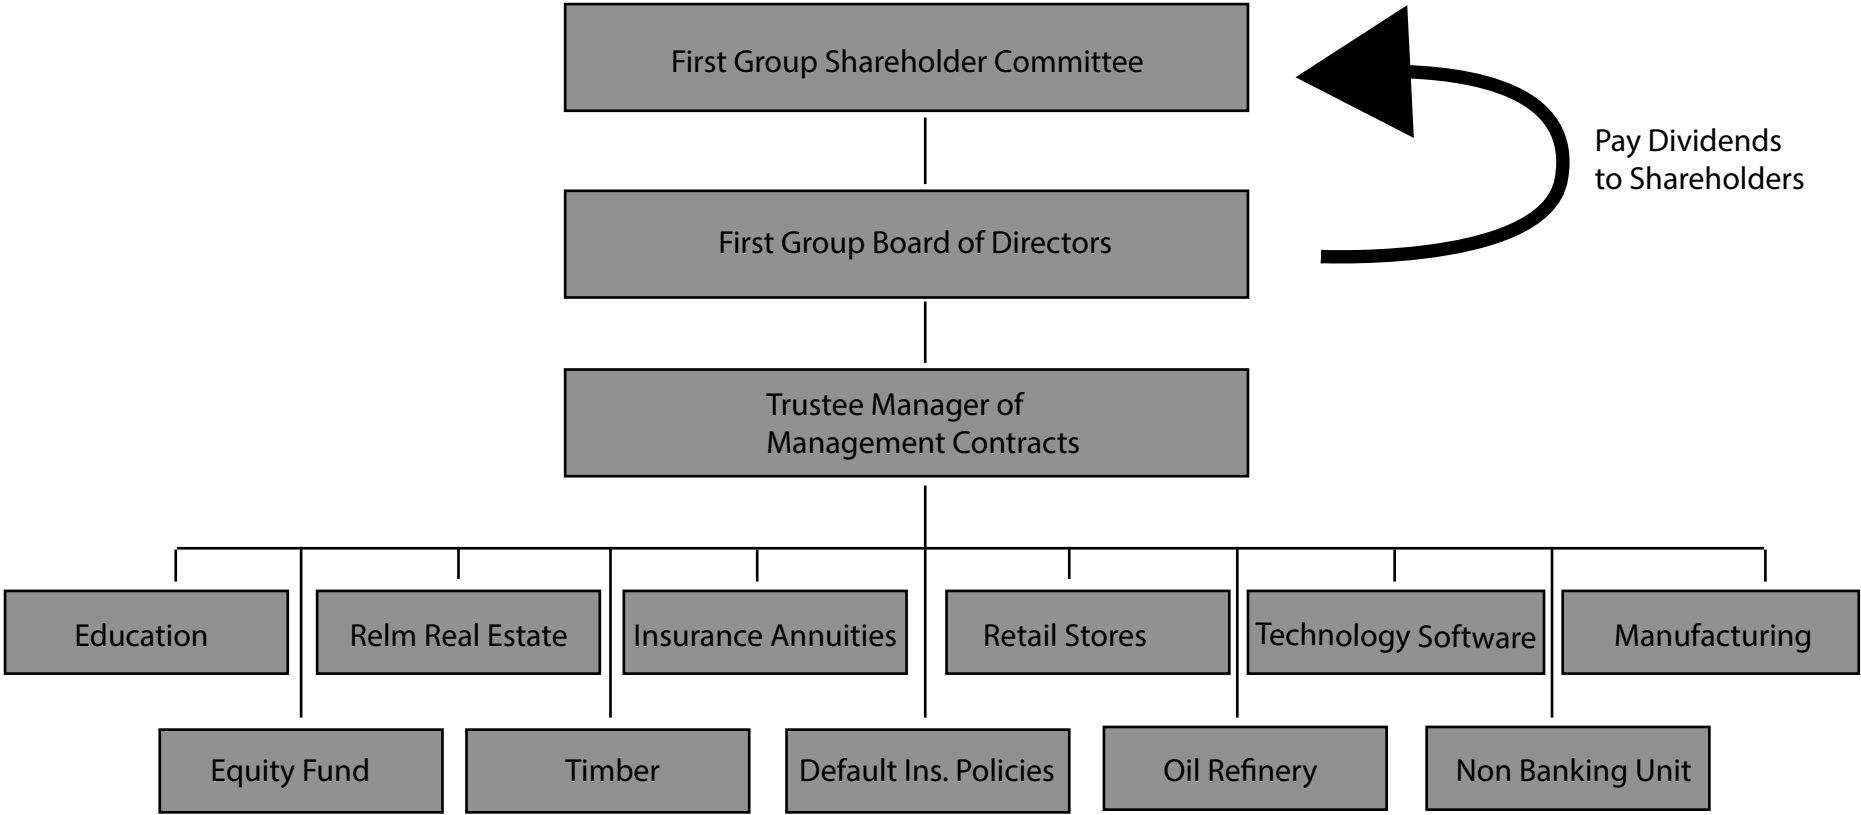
First Group Shareholder Committee

Pay Dividends to Shareholders

First Group Board of Directors

Trustee Manager of Management Contracts

Education

Relm Real Estate

Insurance Annuities

Retail Stores

Technology Software

Manufacturing

Equity Fund

Timber

Default Ins. Policies

Oil Refinery

Non Banking Unit